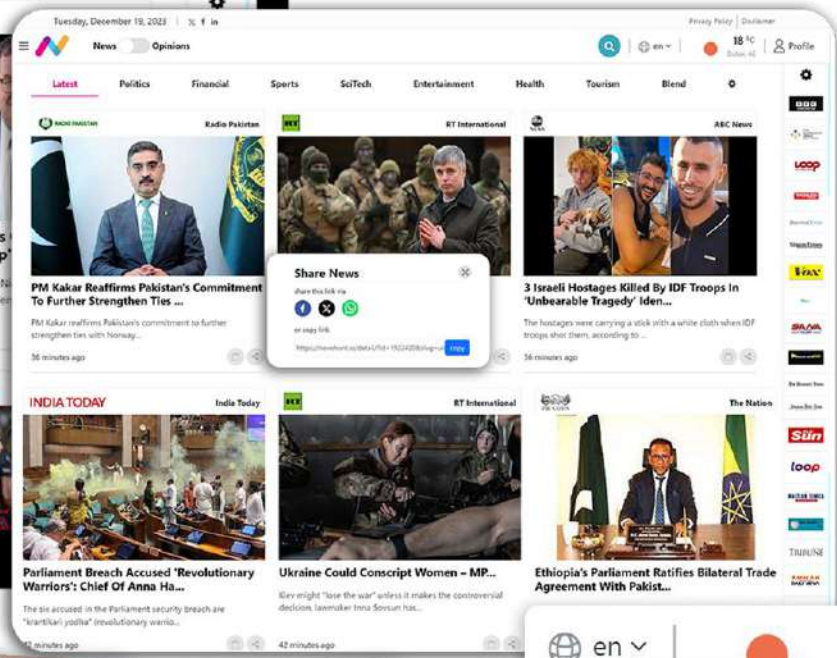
Tuesday, December 19, 2023

Privacy Policy | Disclaimer

News Opinions

en

18 °C Dubai AE

Profile

Latest Politics Financial Sports SciTech Entertainment Health Tourism Blend

RADIO PAKISTAN Radio Pakistan

PM Kakar Reaffirms Pakistan's Commitment To Further Strengthen Ties ...

PM Kakar reaffirms Pakistan's commitment to further strengthen ties with Norway...

36 minutes ago

RT International

Share News

share this link via

or copy link

https://newshunt.io/detail/?id=19224208&lng=en

copy

ABC News

3 Israeli Hostages Killed By IDF Troops In 'Unbearable Tragedy' Iden...

The hostages were carrying a stick with a white cloth when IDF troops shot them, according to ...

36 minutes ago

INDIA TODAY India Today

Parliament Breach Accused 'Revolutionary Warriors': Chief Of Anna Ha...

The six accused in the Parliament security breach are "krantikari yodha" (revolutionary warrio...

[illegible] minutes ago

RT International

Ukraine Could Conscript Women – MP...

Kiev might "lose the war" unless it makes the controversial decision, lawmaker Inna Sovsun has...

42 minutes ago

The Nation

Ethiopia's Parliament Ratifies Bilateral Trade Agreement With Pakist...

en

loop

Sun

loop

TRIBUNE